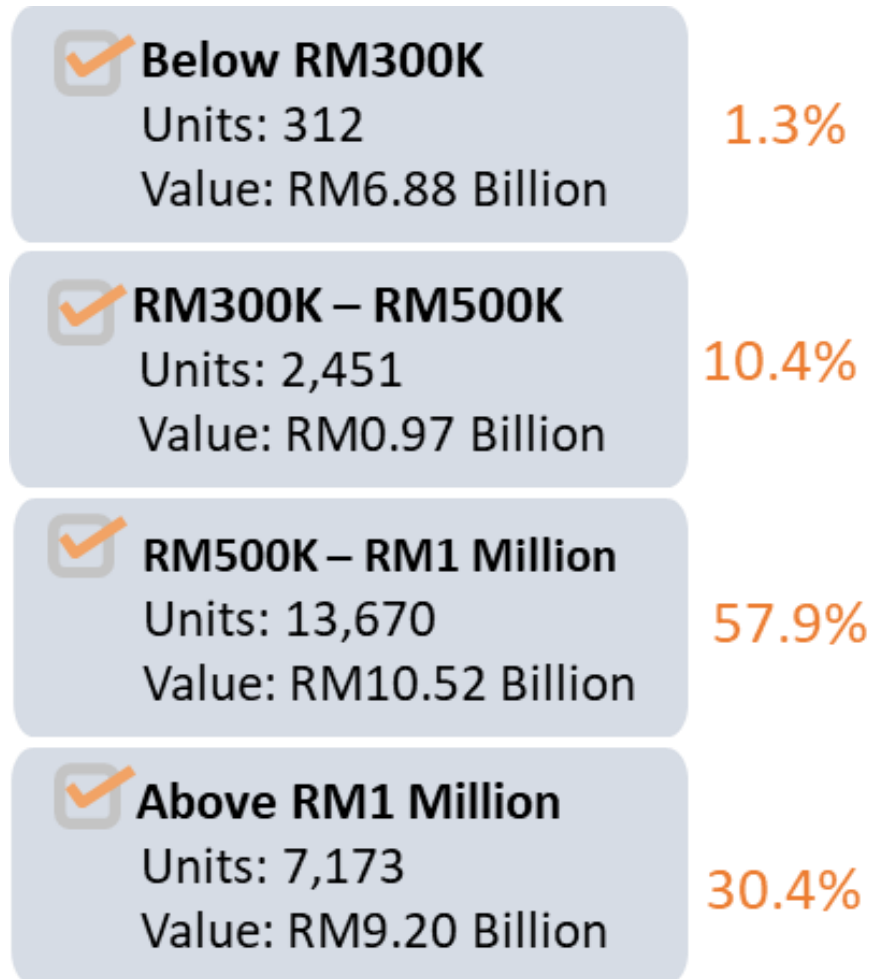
Below RM300K
Units: 312
Value: RM6.88 Billion

1.3%

RM300K – RM500K
Units: 2,451
Value: RM0.97 Billion

10.4%

RM500K – RM1 Million
Units: 13,670
Value: RM10.52 Billion

57.9%

Above RM1 Million
Units: 7,173
Value: RM9.20 Billion

30.4%